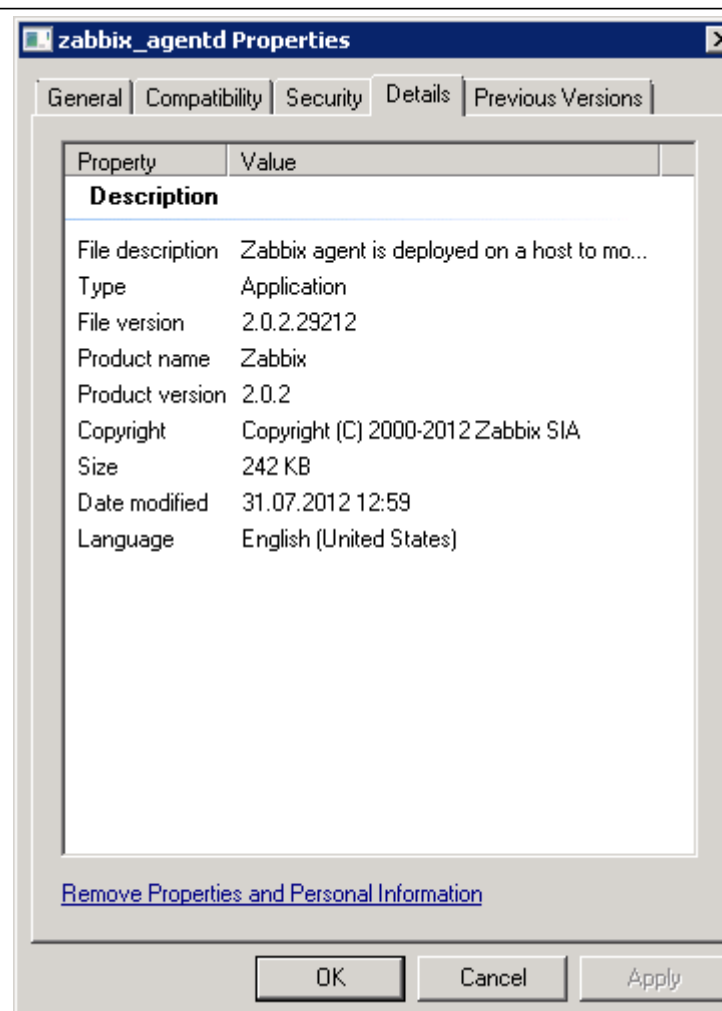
zabbix_agentd Properties

General | Compatibility | Security | Details | Previous Versions

| Property | Value |
|---|---|
| **Description** | |
| File description | Zabbix agent is deployed on a host to mo... |
| Type | Application |
| File version | 2.0.2.29212 |
| Product name | Zabbix |
| Product version | 2.0.2 |
| Copyright | Copyright (C) 2000-2012 Zabbix SIA |
| Size | 242 KB |
| Date modified | 31.07.2012 12:59 |
| Language | English (United States) |

Remove Properties and Personal Information

OK Cancel Apply